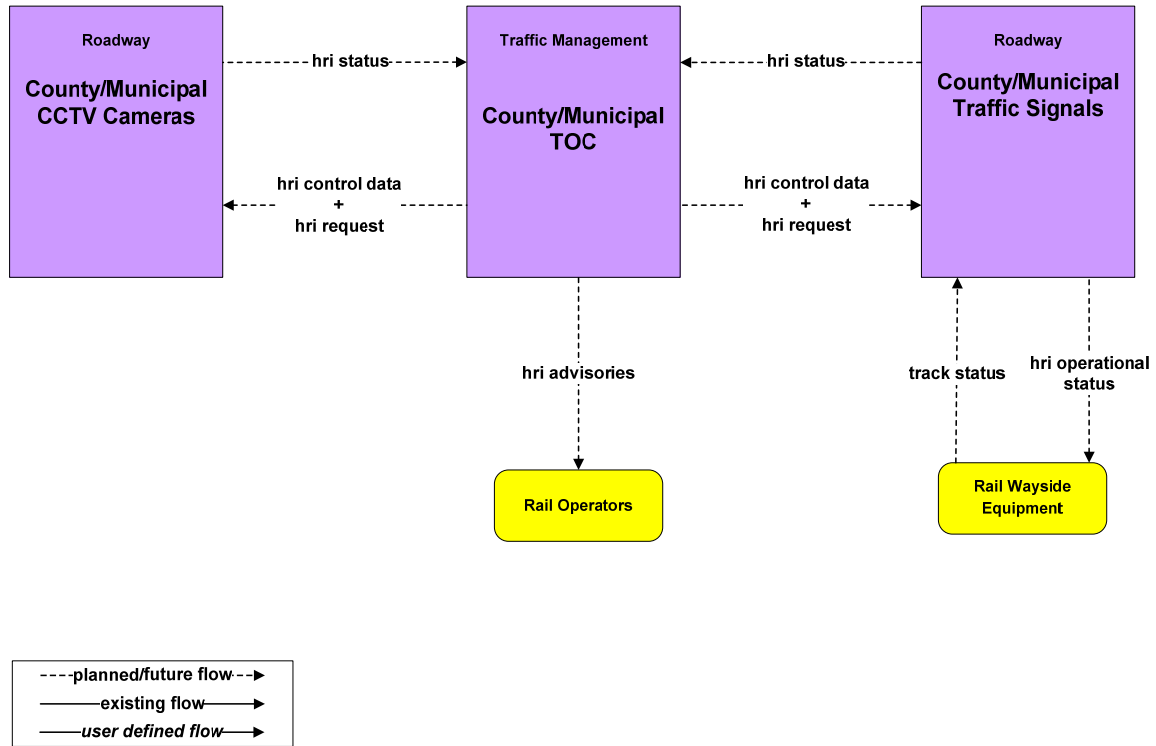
Roadway

County/Municipal CCTV Cameras

hri status

Traffic Management

County/Municipal TOC

hri status

Roadway

County/Municipal Traffic Signals

hri control data + hri request

hri control data + hri request

hri advisories

track status

hri operational status

Rail Operators

Rail Wayside Equipment

planned/future flow

existing flow

user defined flow